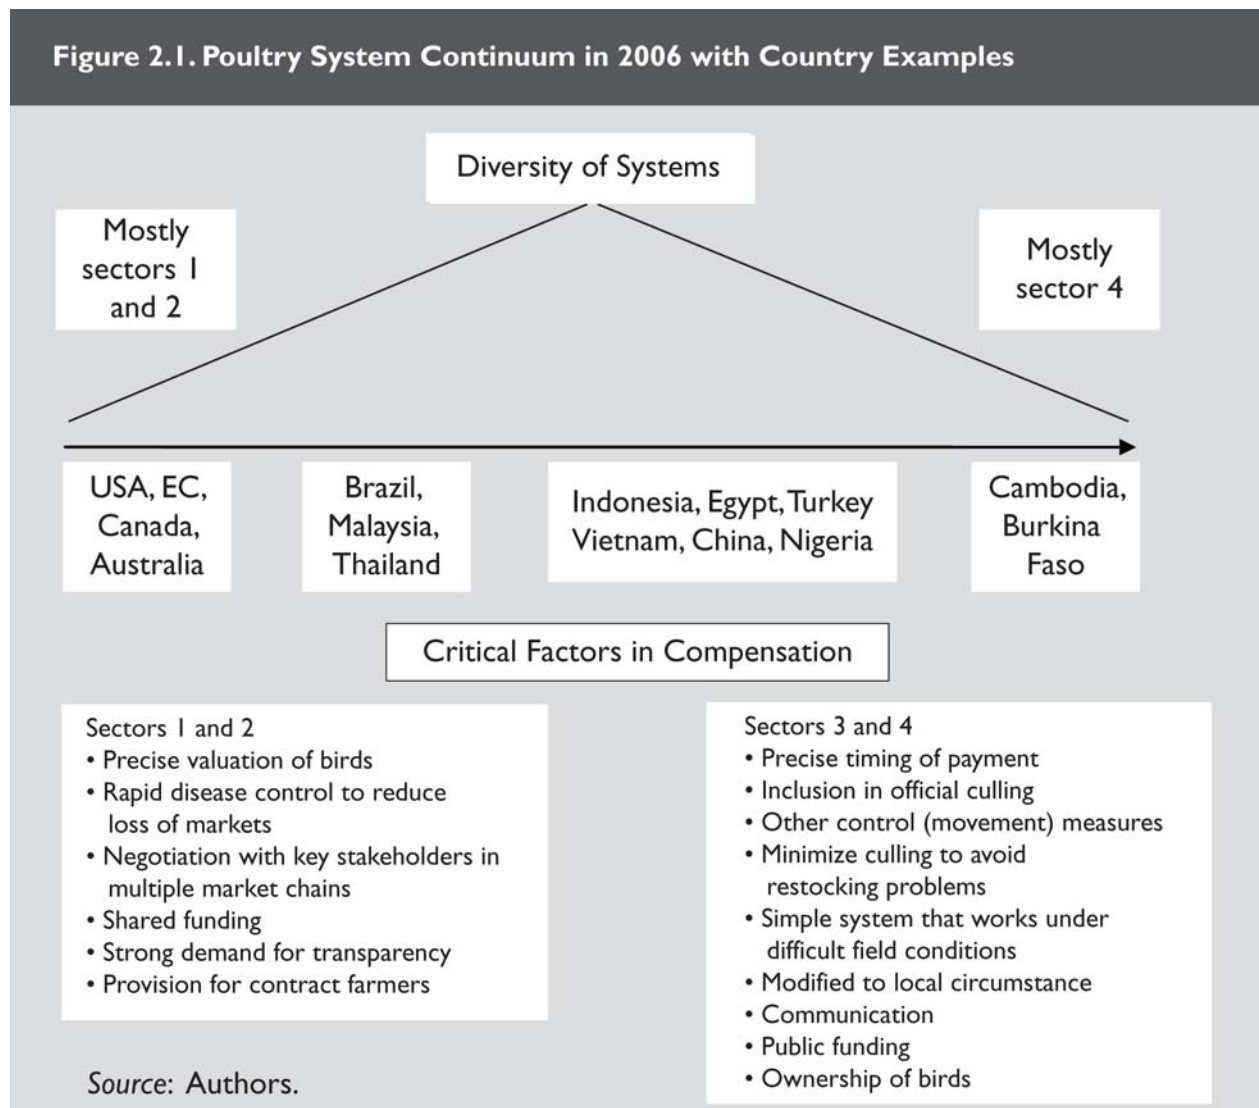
Figure 2.1. Poultry System Continuum in 2006 with Country Examples

Diversity of Systems

Mostly sectors 1 and 2

Mostly sector 4

USA, EC, Canada, Australia

Brazil, Malaysia, Thailand

Indonesia, Egypt, Turkey Vietnam, China, Nigeria

Cambodia, Burkina Faso

Critical Factors in Compensation

Sectors 1 and 2
• Precise valuation of birds
• Rapid disease control to reduce loss of markets
• Negotiation with key stakeholders in multiple market chains
• Shared funding
• Strong demand for transparency
• Provision for contract farmers

Sectors 3 and 4
• Precise timing of payment
• Inclusion in official culling
• Other control (movement) measures
• Minimize culling to avoid restocking problems
• Simple system that works under difficult field conditions
• Modified to local circumstance
• Communication
• Public funding
• Ownership of birds

Source: Authors.